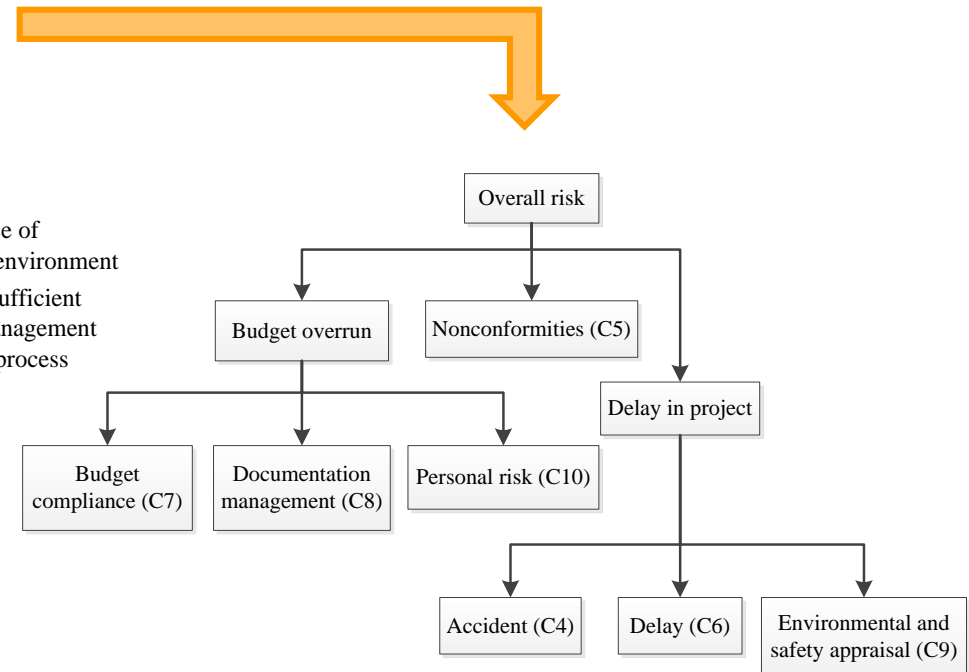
e of
environment
ufficient
nagement
process

Overall risk

Budget overrun

Nonconformities (C5)

Delay in project

Budget compliance (C7)

Documentation management (C8)

Personal risk (C10)

Accident (C4)

Delay (C6)

Environmental and safety appraisal (C9)